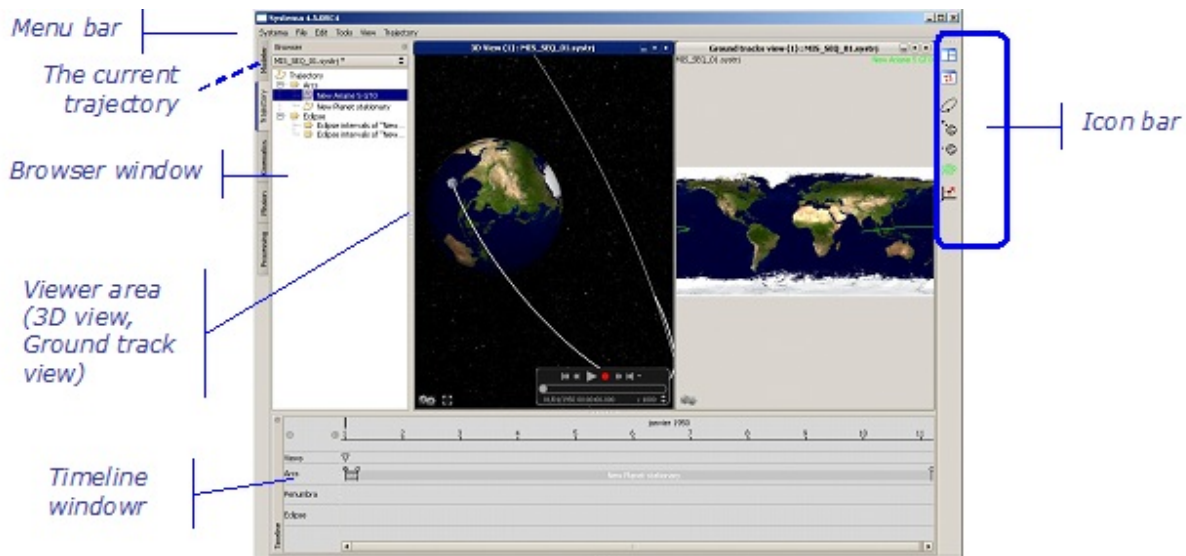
Menu bar

The current trajectory

Browser window

Viewer area (3D view, Ground track view)

Timeline windowr

Icon bar

Systema 4.5.0RC4

Systema File Edit Tools View Trajectory

Browser

MIS_SEQ_01.systr) *

Trajectory
Arcs
New Ariane 5 GTO
New Planet stationary
Eclipse
Eclipse intervals of "New...
Eclipse intervals of "New...

3D View (1) : MIS_SEQ_01.systr)

Ground tracks view (1) : MIS_SEQ_01.systr)

MIS_SEQ_01.systr)

New Ariane 5 GTO

Kinematics

Trajectory

Physics

Processing

janvier 1950

1 2 3 4 5 6 7 8 9 10 11

Nowp

Arcs

New Planet stationary

Penumbra

Eclipse

Timeline